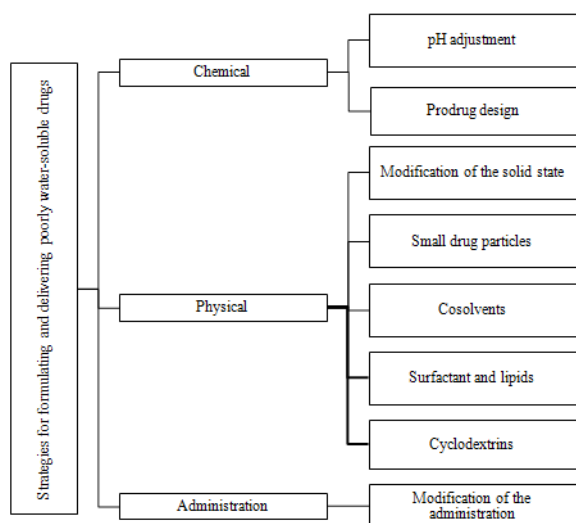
Strategies for formulating and delivering poorly water-soluble drugs

Chemical

pH adjustment

Prodrug design

Physical

Modification of the solid state

Small drug particles

Cosolvents

Surfactant and lipids

Cyclodextrins

Administration

Modification of the administration